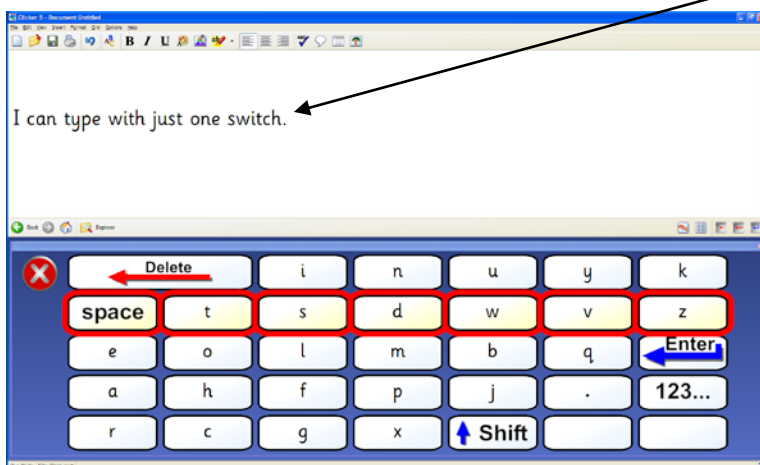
Clicker 5 - Document Untitled

File Edit View Insert Format Grid Options Help

B I U

I can type with just one switch.

Back Explorer

Delete

i

n

u

y

k

space

t

s

d

w

v

z

e

o

l

m

b

q

Enter

a

h

f

p

j

.

123...

r

c

g

x

Shift